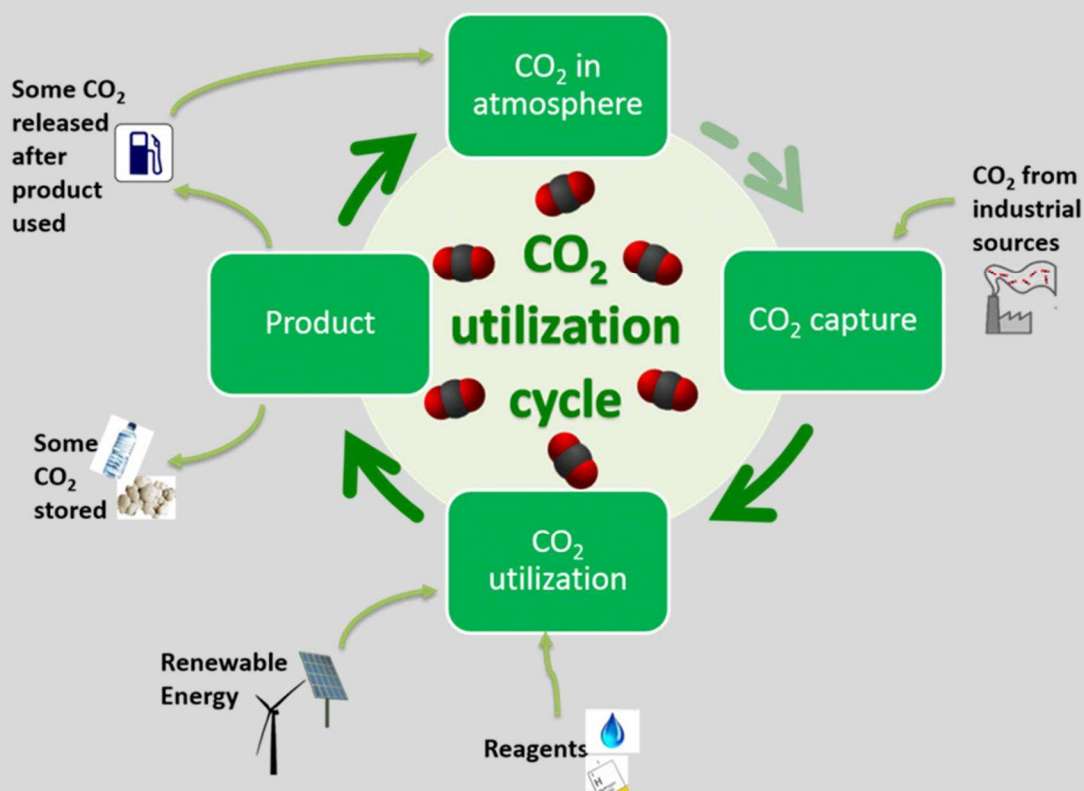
Some $CO_2$ released after product used

$CO_2$ in atmosphere

$CO_2$ from industrial sources

$CO_2$ utilization cycle

Product

$CO_2$ capture

Some $CO_2$ stored

$CO_2$ utilization

Renewable Energy

Reagents

H